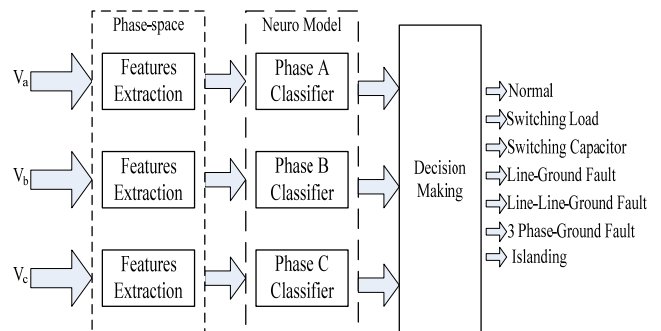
Phase-space

Neuro Model

$V_a$

Features Extraction

Phase A Classifier

$V_b$

Features Extraction

Phase B Classifier

$V_c$

Features Extraction

Phase C Classifier

Decision Making

Normal
Switching Load
Switching Capacitor
Line-Ground Fault
Line-Line-Ground Fault
3 Phase-Ground Fault
Islanding